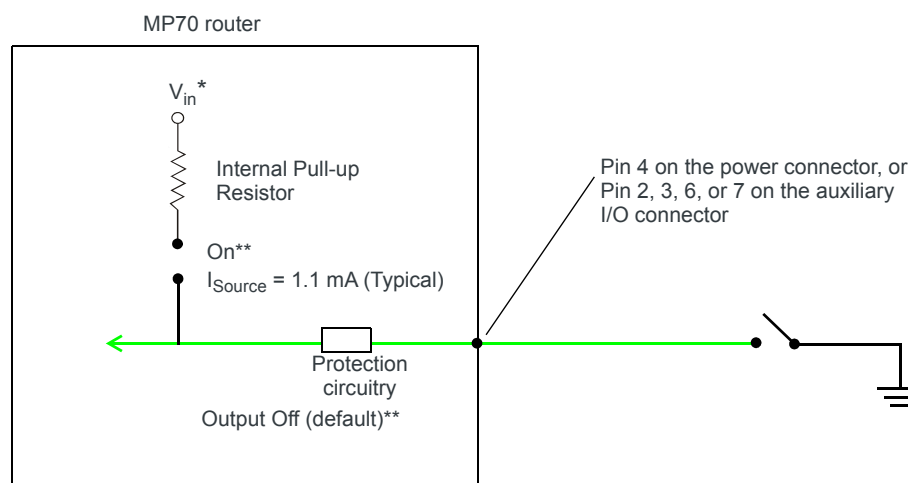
MP70 router

$V_{in}$*

Internal Pull-up Resistor

On**

$I_{Source}$ = 1.1 mA (Typical)

Protection circuitry

Output Off (default)**

Pin 4 on the power connector, or Pin 2, 3, 6, or 7 on the auxiliary I/O connector